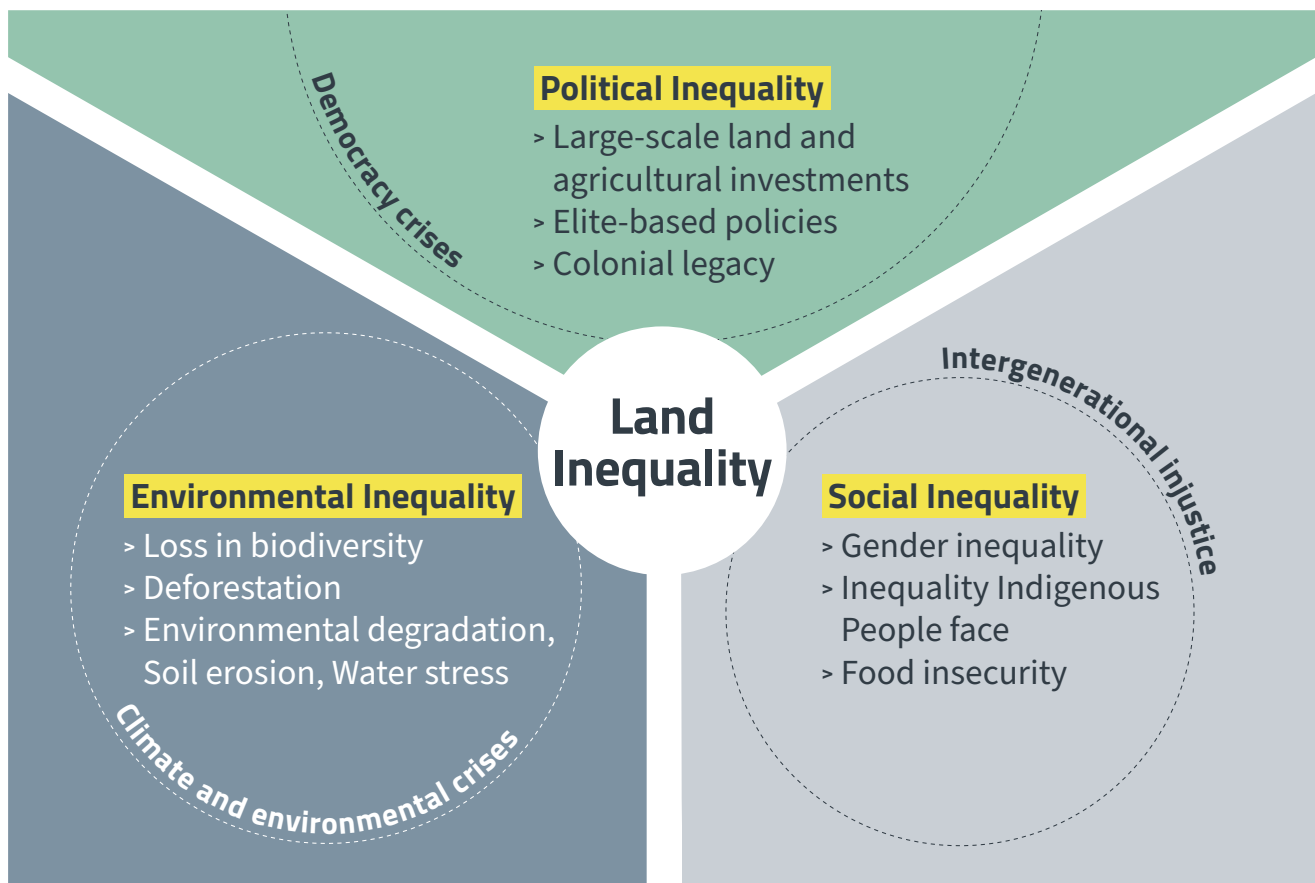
Democracy crises

Political Inequality
> Large-scale land and agricultural investments
> Elite-based policies
> Colonial legacy

Land Inequality

Environmental Inequality
> Loss in biodiversity
> Deforestation
> Environmental degradation, Soil erosion, Water stress

Climate and environmental crises

Intergenerational injustice

Social Inequality
> Gender inequality
> Inequality Indigenous People face
> Food insecurity